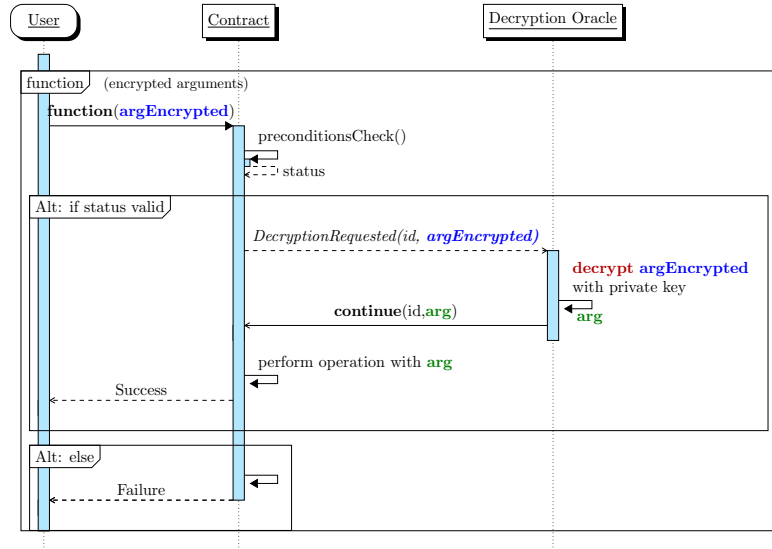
User

Contract

Decryption Oracle

function (encrypted arguments)

**function**(**argEncrypted**)

preconditionsCheck()

status

Alt: if status valid

*DecryptionRequested(id, **argEncrypted**)*

**decrypt** **argEncrypted** with private key

**arg**

**continue**(id,**arg**)

perform operation with **arg**

Success

Alt: else

Failure